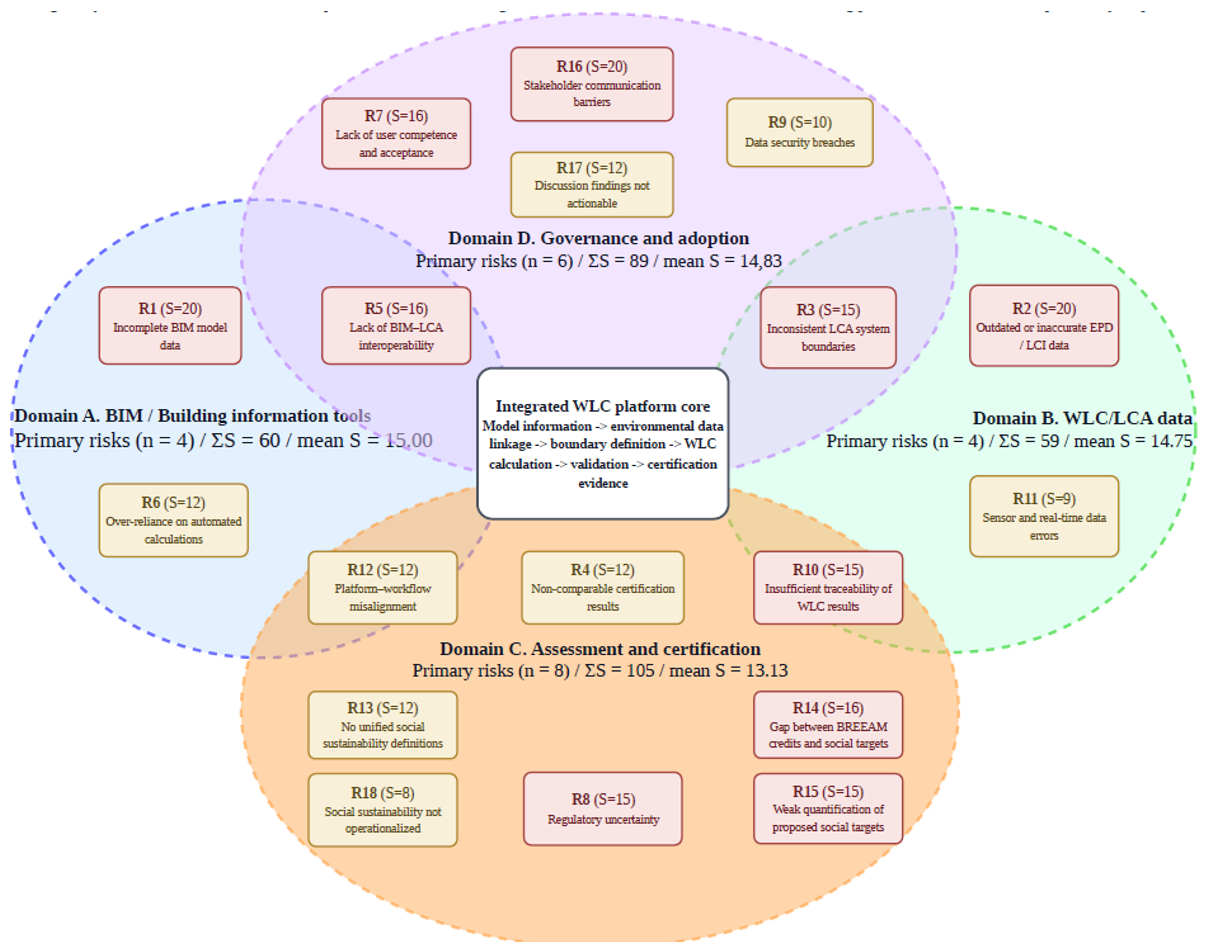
R16 (S=20)
Stakeholder communication barriers

R7 (S=16)
Lack of user competence and acceptance

R9 (S=10)
Data security breaches

R17 (S=12)
Discussion findings not actionable

Domain D. Governance and adoption
Primary risks (n = 6) / ΣS = 89 / mean S = 14,83

R1 (S=20)
Incomplete BIM model data

R5 (S=16)
Lack of BIM–LCA interoperability

R3 (S=15)
Inconsistent LCA system boundaries

R2 (S=20)
Outdated or inaccurate EPD / LCI data

Domain A. BIM / Building information tools
Primary risks (n = 4) / ΣS = 60 / mean S = 15.00

Integrated WLC platform core
Model information -> environmental data linkage -> boundary definition -> WLC calculation -> validation -> certification evidence

Domain B. WLC/LCA data
Primary risks (n = 4) / ΣS = 59 / mean S = 14.75

R6 (S=12)
Over-reliance on automated calculations

R11 (S=9)
Sensor and real-time data errors

R12 (S=12)
Platform–workflow misalignment

R4 (S=12)
Non-comparable certification results

R10 (S=15)
Insufficient traceability of WLC results

Domain C. Assessment and certification
Primary risks (n = 8) / ΣS = 105 / mean S = 13.13

R13 (S=12)
No unified social sustainability definitions

R14 (S=16)
Gap between BREEAM credits and social targets

R18 (S=8)
Social sustainability not operationalized

R8 (S=15)
Regulatory uncertainty

R15 (S=15)
Weak quantification of proposed social targets